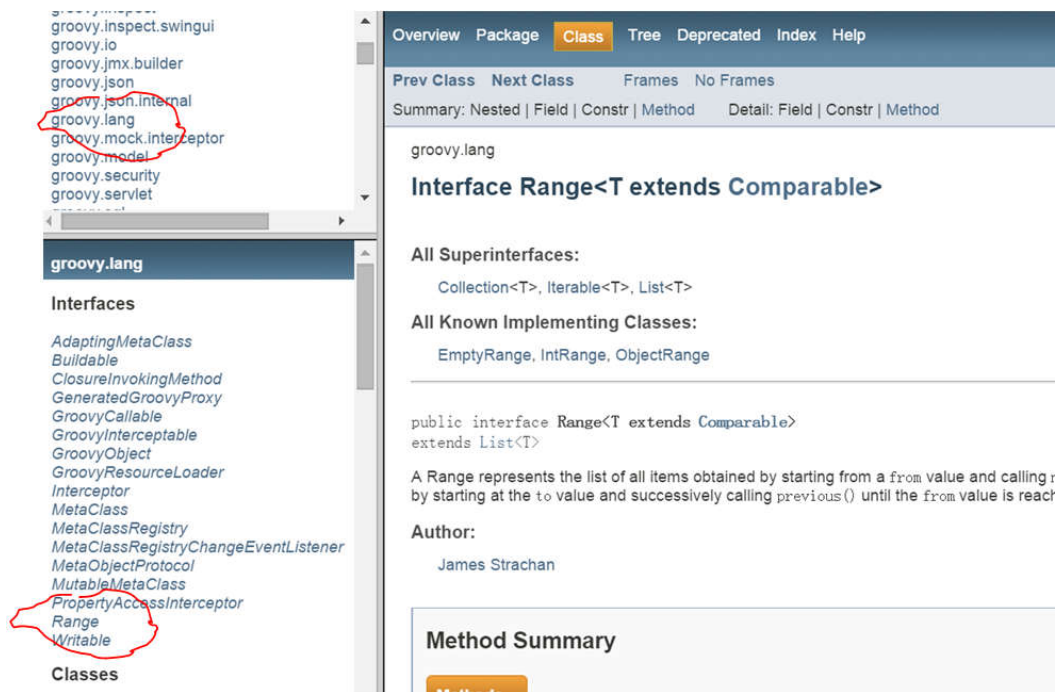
groovy.inspect.swingui
groovy.io
groovy.jmx.builder
groovy.json
groovy.json.internal
groovy.lang
groovy.mock.interceptor
groovy.model
groovy.security
groovy.servlet

groovy.lang

Interfaces

AdaptingMetaClass
Buildable
ClosureInvokingMethod
GeneratedGroovyProxy
GroovyCallable
GroovyInterceptable
GroovyObject
GroovyResourceLoader
Interceptor
MetaClass
MetaClassRegistry
MetaClassRegistryChangeEventListener
MetaObjectProtocol
MutableMetaClass
PropertyAccessInterceptor
Range
Writable

Classes

Overview Package Class Tree Deprecated Index Help

Prev Class Next Class Frames No Frames
Summary: Nested | Field | Constr | Method Detail: Field | Constr | Method

groovy.lang

Interface Range<T extends Comparable>

All Superinterfaces:
Collection<T>, Iterable<T>, List<T>

All Known Implementing Classes:
EmptyRange, IntRange, ObjectRange

public interface Range<T extends Comparable>
extends List<T>

A Range represents the list of all items obtained by starting from a from value and calling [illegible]
by starting at the to value and successively calling previous() until the from value is reach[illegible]

Author:
James Strachan

Method Summary

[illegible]